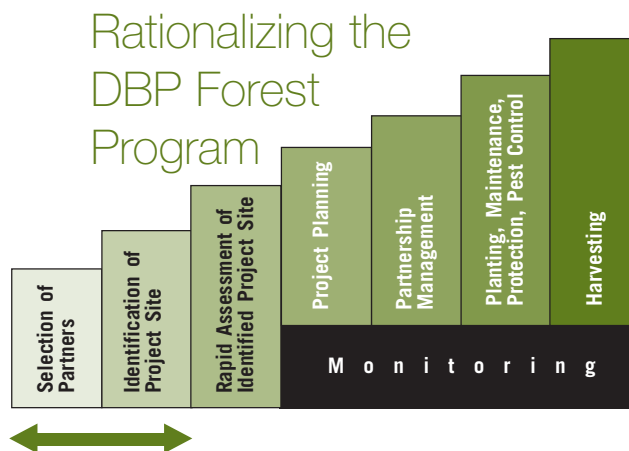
Rationalizing the DBP Forest Program

Selection of Partners

Identification of Project Site

Rapid Assessment of Identified Project Site

Project Planning

Partnership Management

Planting, Maintenance, Protection, Pest Control

Harvesting

Monitoring